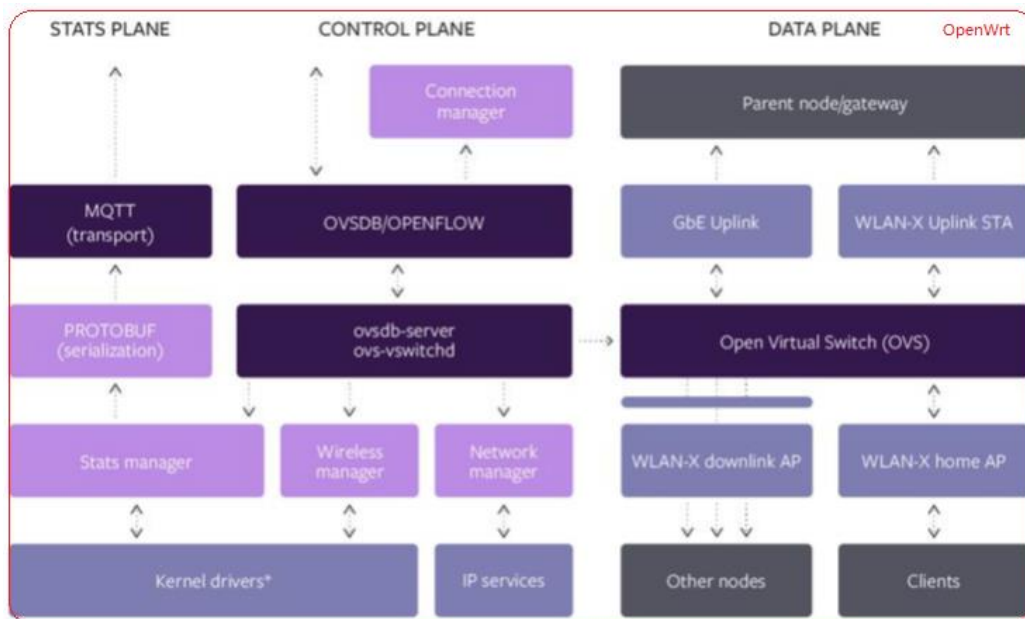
STATS PLANE

CONTROL PLANE

DATA PLANE

OpenWrt

Connection manager

Parent node/gateway

MQTT (transport)

OVSDB/OPENFLOW

GbE Uplink

WLAN-X Uplink STA

PROTOBUF (serialization)

ovsdb-server ovs-vswitchd

Open Virtual Switch (OVS)

Stats manager

Wireless manager

Network manager

WLAN-X downlink AP

WLAN-X home AP

Kernel drivers*

IP services

Other nodes

Clients